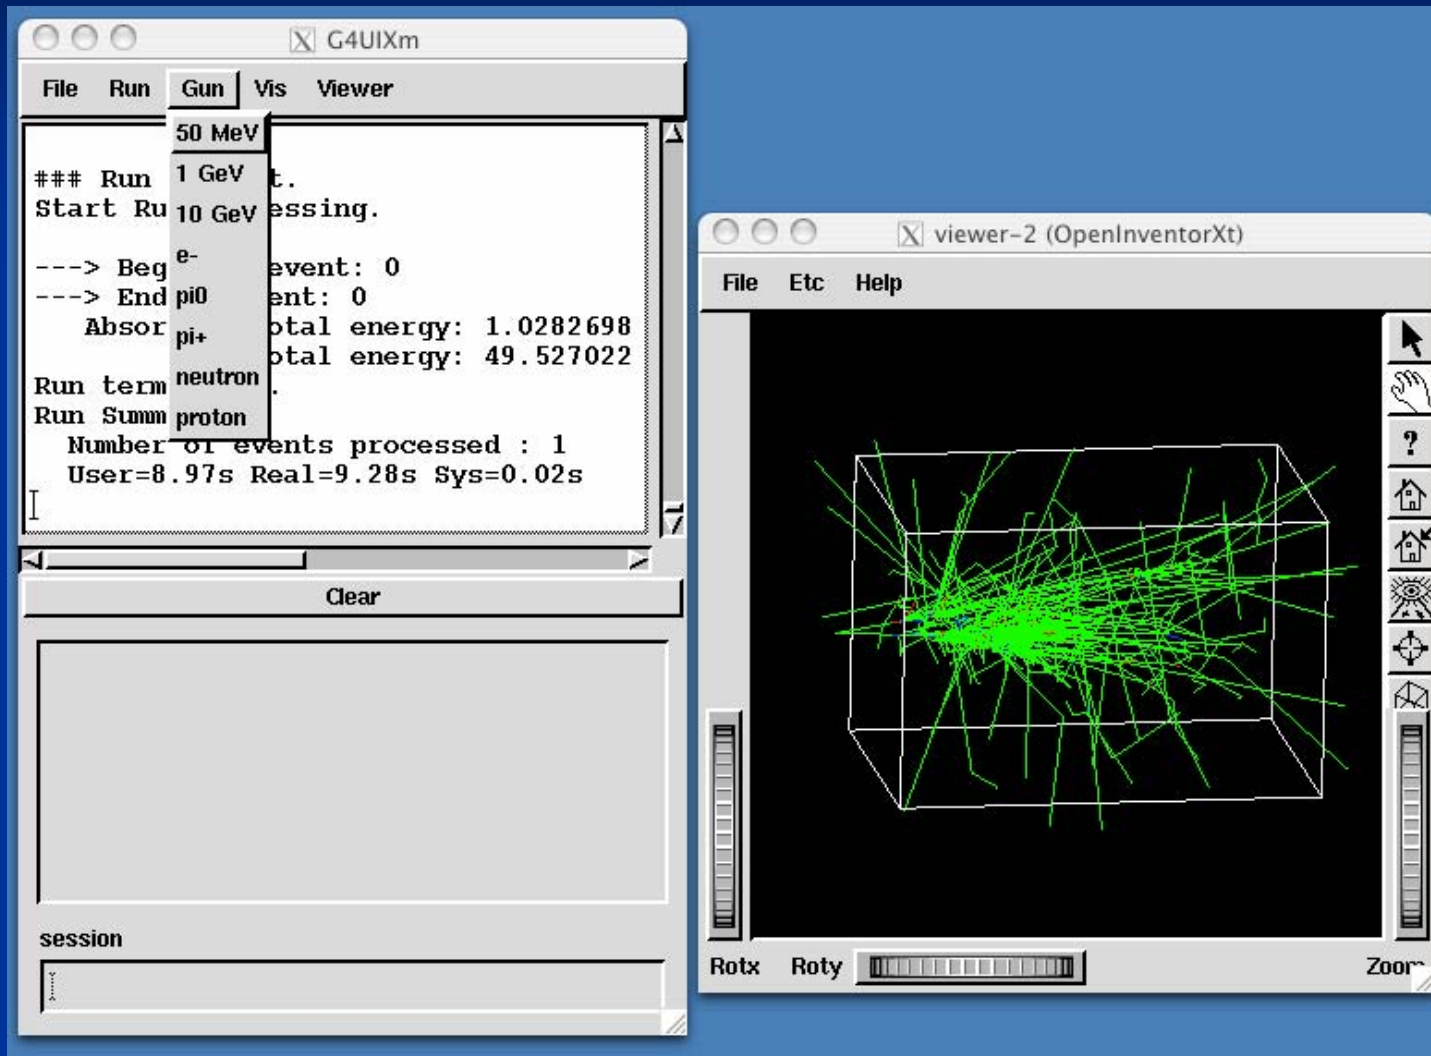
G4UIXm

File Run Gun Vis Viewer

50 MeV
1 GeV
10 GeV
e-
pi0
pi+
neutron
proton

### Run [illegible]t.
Start Ru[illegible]essing.

---> Beg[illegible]event: 0
---> End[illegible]ent: 0
Absor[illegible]otal energy: 1.0282698
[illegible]otal energy: 49.527022
Run term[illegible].
Run Summ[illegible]
Number of events processed : 1
User=8.97s Real=9.28s Sys=0.02s

Clear

session

viewer-2 (OpenInventorXt)

File Etc Help

?

Rotx Roty Zoom